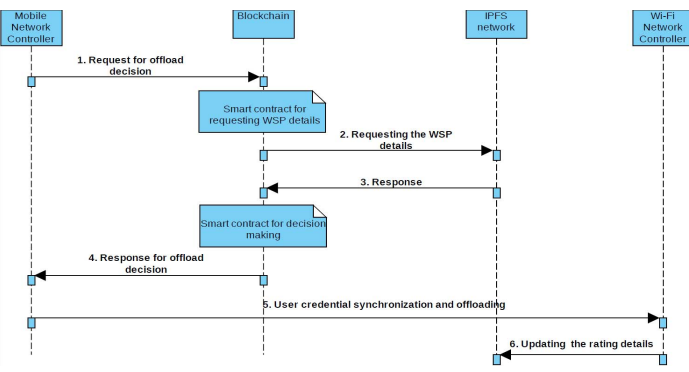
Mobile Network Controller

Blockchain

IPFS network

Wi-Fi Network Controller

1. Request for offload decision

Smart contract for requesting WSP details

2. Requesting the WSP details

3. Response

Smart contract for decision making

4. Response for offload decision

5. User credential synchronization and offloading

6. Updating the rating details